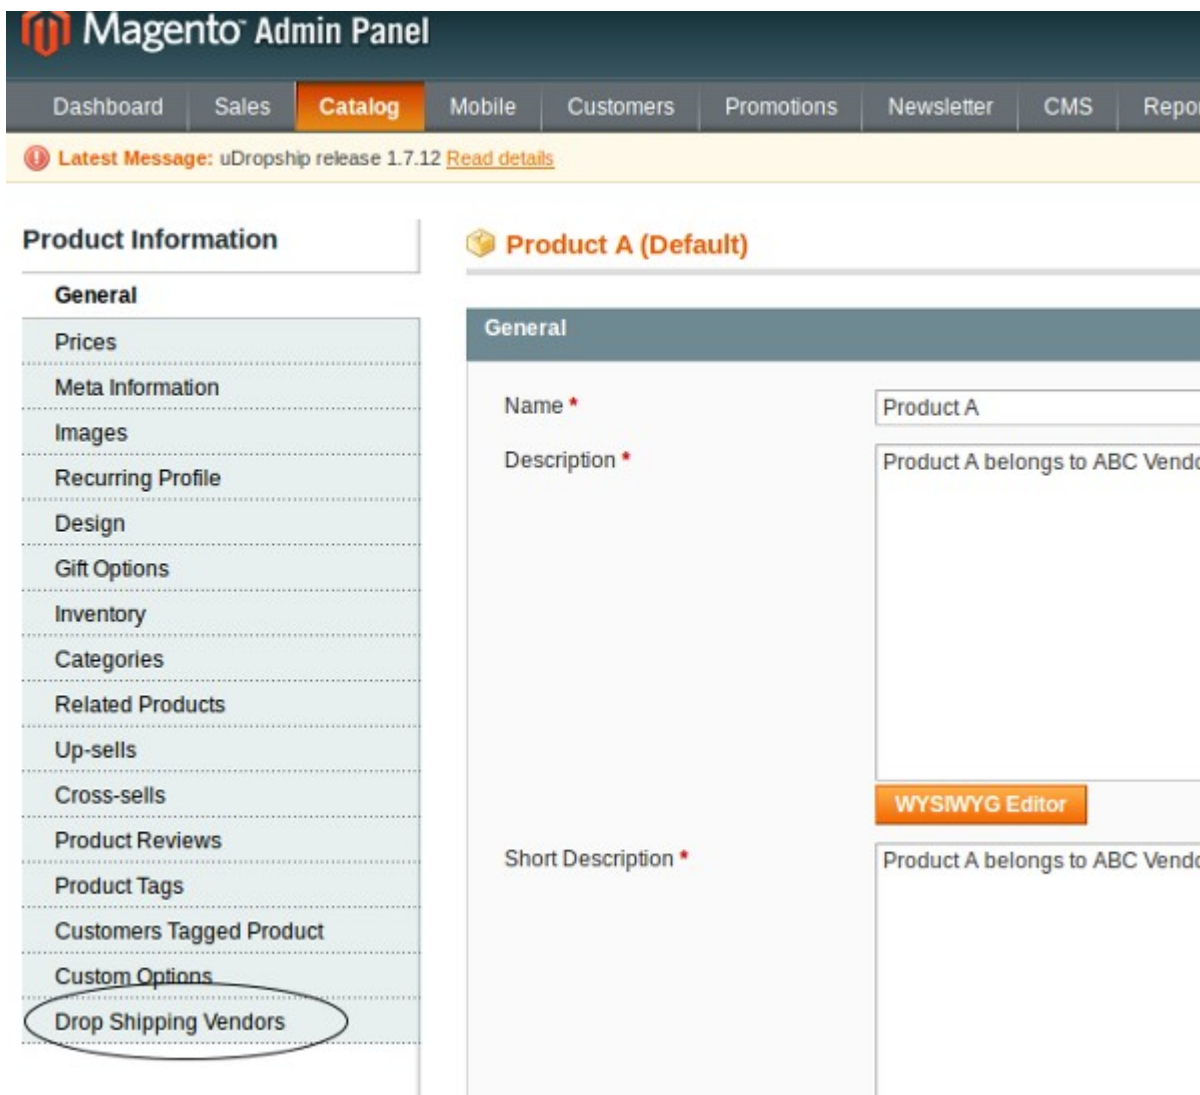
Magento Admin Panel

Dashboard | Sales | Catalog | Mobile | Customers | Promotions | Newsletter | CMS | Repo

Latest Message: uDropship release 1.7.12 Read details

Product Information

General
Prices
Meta Information
Images
Recurring Profile
Design
Gift Options
Inventory
Categories
Related Products
Up-sells
Cross-sells
Product Reviews
Product Tags
Customers Tagged Product
Custom Options
Drop Shipping Vendors

Product A (Default)

General

Name *
Product A

Description *
Product A belongs to ABC Vend

WYSIWYG Editor

Short Description *
Product A belongs to ABC Vend